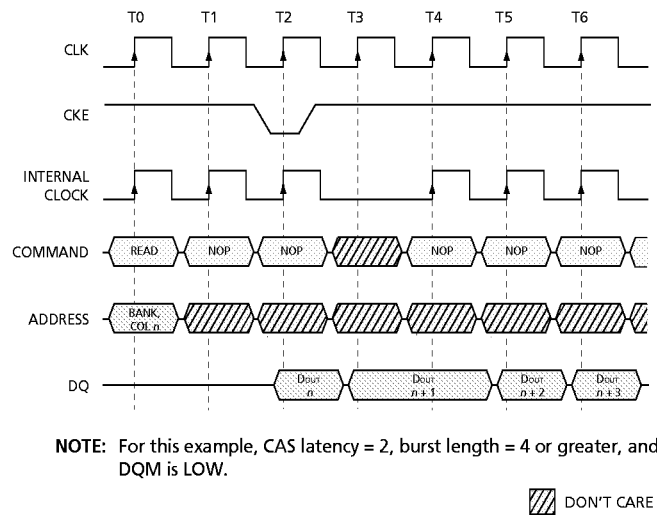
T0 T1 T2 T3 T4 T5 T6

CLK

CKE

INTERNAL CLOCK

COMMAND READ NOP NOP NOP NOP NOP

ADDRESS BANK, COL n

DQ DOUT n DOUT n + 1 DOUT n + 2 DOUT n + 3

NOTE: For this example, CAS latency = 2, burst length = 4 or greater, and DQM is LOW.

DON'T CARE